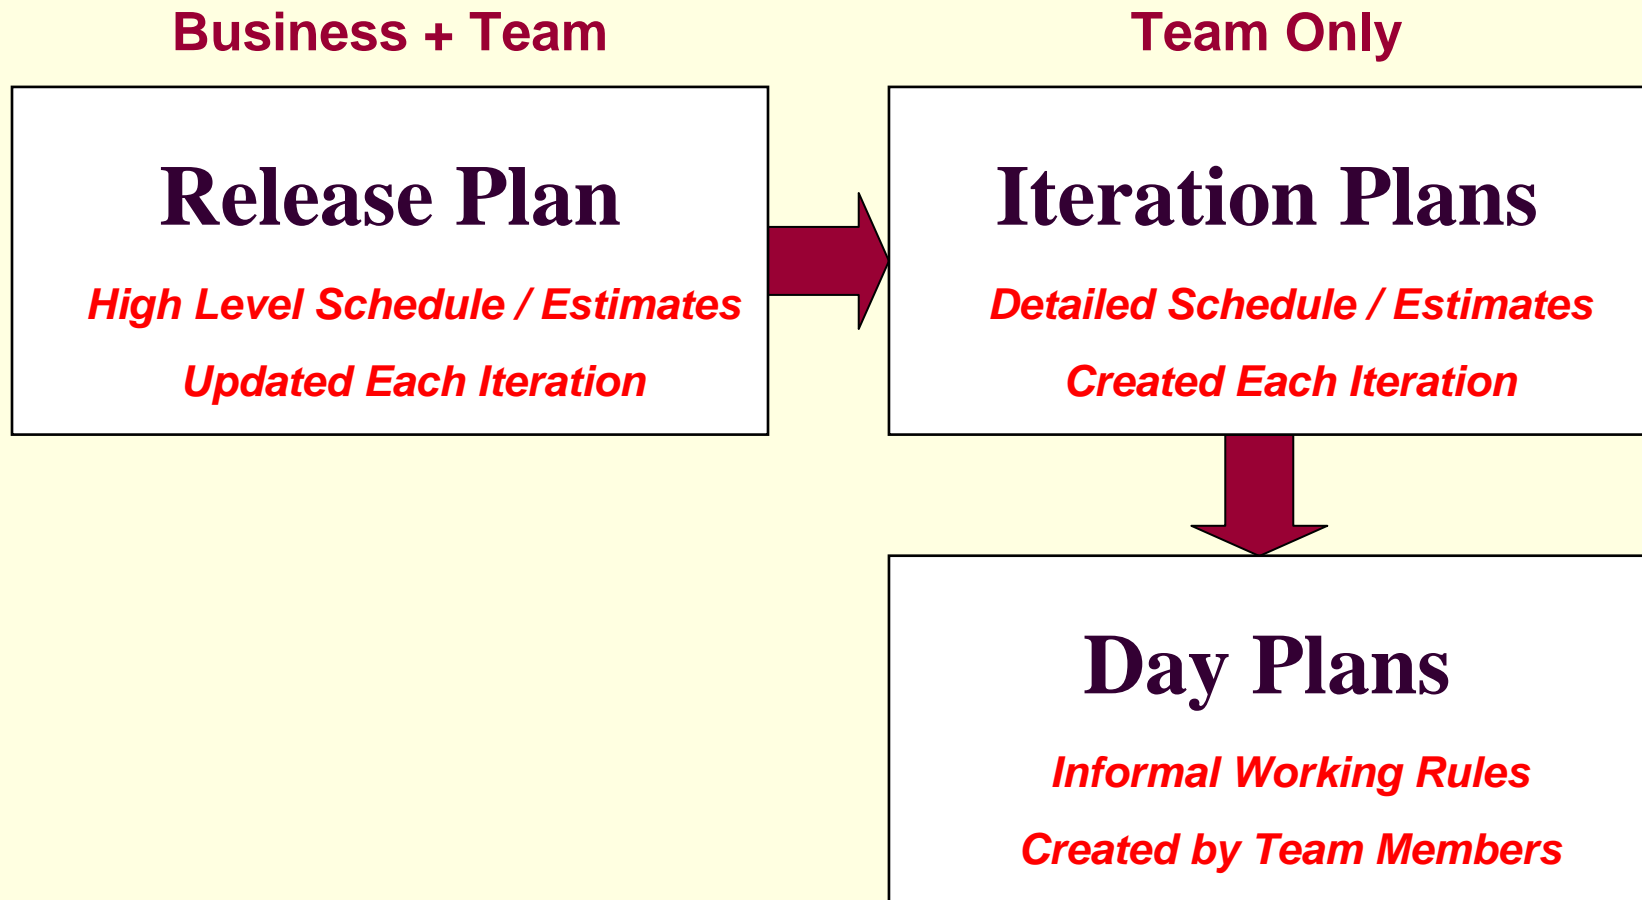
Business + Team

Team Only

Release Plan

High Level Schedule / Estimates

Updated Each Iteration

Iteration Plans

Detailed Schedule / Estimates

Created Each Iteration

Day Plans

Informal Working Rules

Created by Team Members